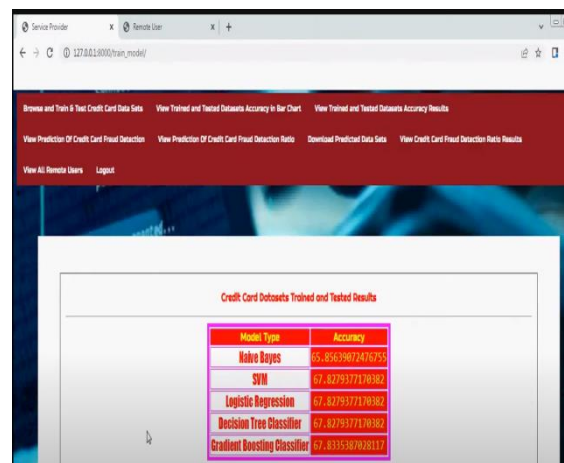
Service Provider x Remote User x +

127.0.0.1:8000/train_model/

Browse and Train & Test Credit Card Data Sets View Trained and Tested Datasets Accuracy in Bar Chart View Trained and Tested Datasets Accuracy Results

View Prediction Of Credit Card Fraud Detection View Prediction Of Credit Card Fraud Detection Ratio Download Predicted Data Sets View Credit Card Fraud Detection Ratio Results

View All Remote Users Logout

Credit Card Datasets Trained and Tested Results

| Model Type | Accuracy |
|---|---|
| Naive Bayes | 65.85639072476755 |
| SVM | 67.8279377170382 |
| Logistic Regression | 67.8279377170382 |
| Decision Tree Classifier | 67.8279377170382 |
| Gradient Boosting Classifier | 67.8335387028117 |